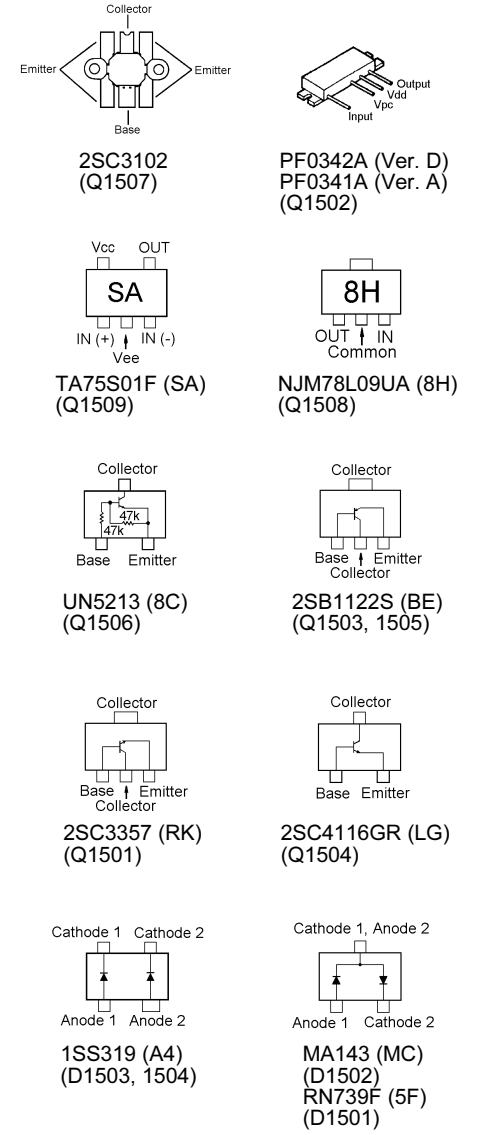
Collector
Emitter
Emitter
Base

2SC3102
(Q1507)

Output
Vdd
Vpc
Input

PF0342A (Ver. D)
PF0341A (Ver. A)
(Q1502)

Vcc
OUT
SA
IN (+)
IN (-)
Vee

TA75S01F (SA)
(Q1509)

8H
OUT
IN
Common

NJM78L09UA (8H)
(Q1508)

Collector
47k
47k
Base
Emitter

UN5213 (8C)
(Q1506)

Collector
Base
Emitter
Collector

2SB1122S (BE)
(Q1503, 1505)

Collector
Base
Emitter
Collector

2SC3357 (RK)
(Q1501)

Collector
Base
Emitter

2SC4116GR (LG)
(Q1504)

Cathode 1
Cathode 2
Anode 1
Anode 2

1SS319 (A4)
(D1503, 1504)

Cathode 1, Anode 2
Anode 1
Cathode 2

MA143 (MC)
(D1502)
RN739F (5F)
(D1501)